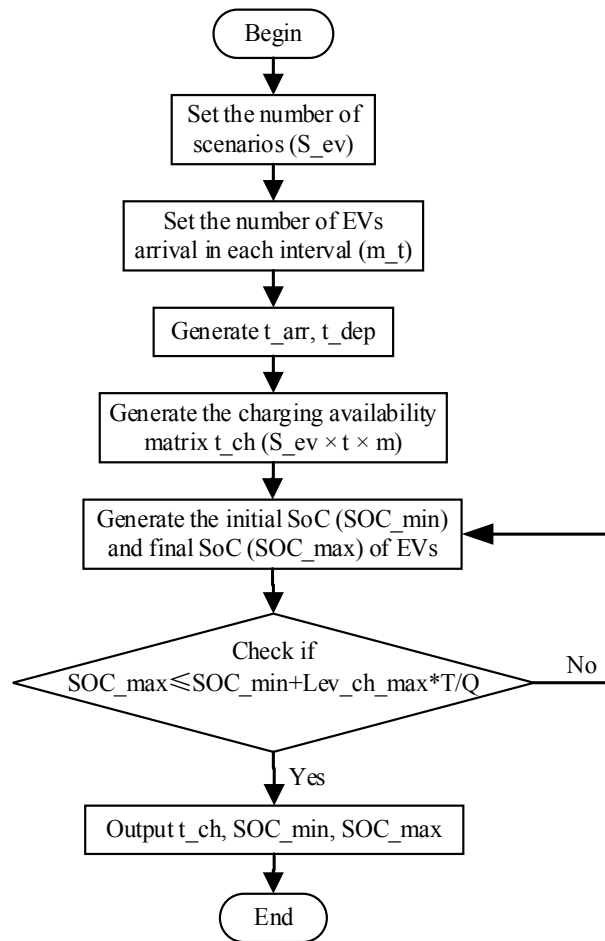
Begin

Set the number of scenarios (S_ev)

Set the number of EVs arrival in each interval (m_t)

Generate t_arr, t_dep

Generate the charging availability matrix t_ch (S_ev × t × m)

Generate the initial SoC (SOC_min) and final SoC (SOC_max) of EVs

Check if SOC_max≤SOC_min+Lev_ch_max*T/Q

No

Yes

Output t_ch, SOC_min, SOC_max

End